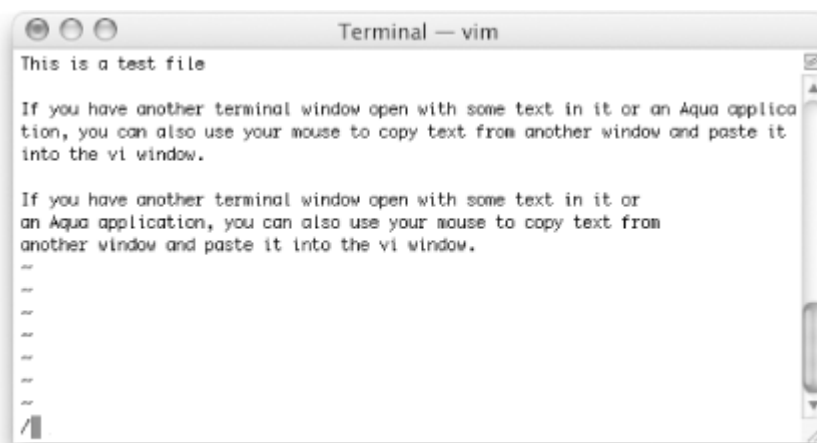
Terminal — vim

This is a test file

If you have another terminal window open with some text in it or an Aqua application, you can also use your mouse to copy text from another window and paste it into the vi window.

If you have another terminal window open with some text in it or
an Aqua application, you can also use your mouse to copy text from
another window and paste it into the vi window.
~
~
~
~
~
~
~
/